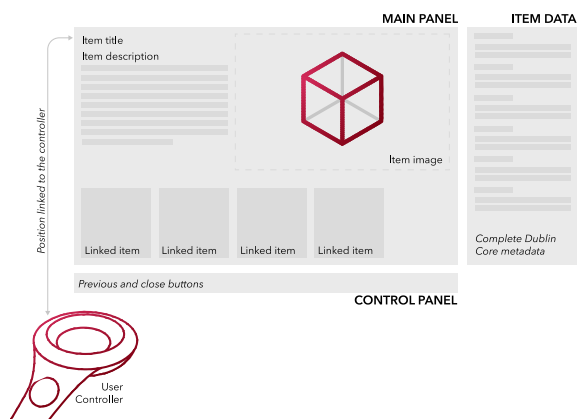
MAIN PANEL

ITEM DATA

Position linked to the controller

Item title
Item description

Item image

Linked item

Linked item

Linked item

Linked item

Complete Dublin Core metadata

Previous and close buttons

CONTROL PANEL

User Controller